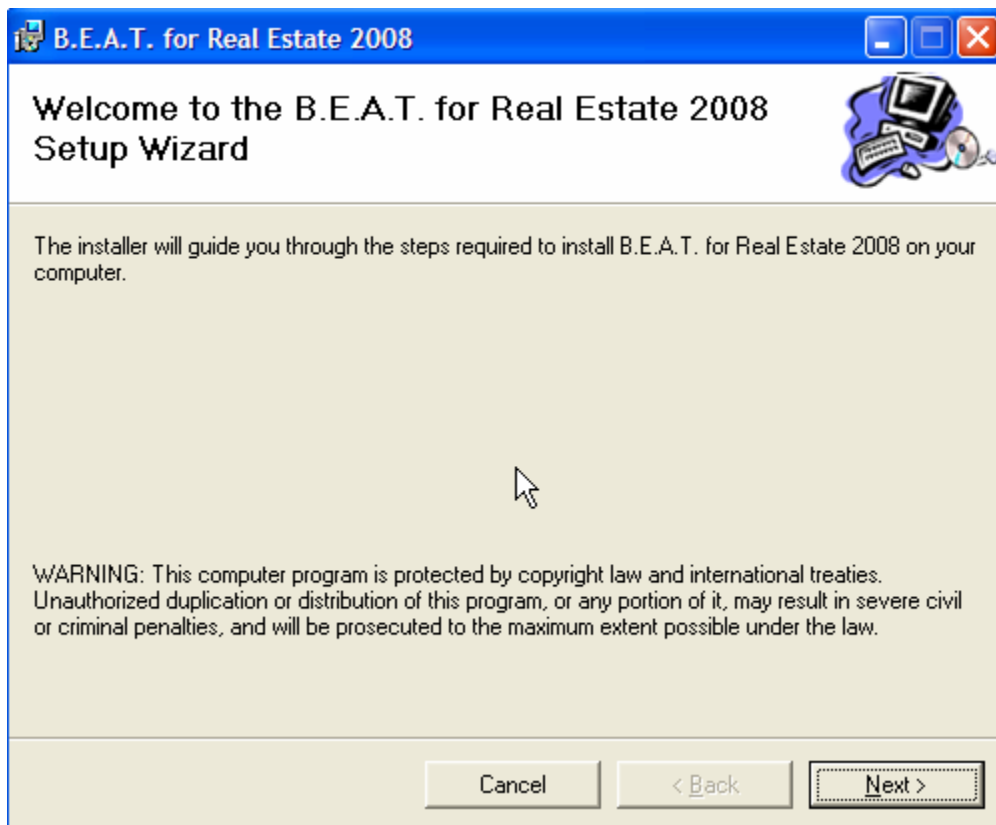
B.E.A.T. for Real Estate 2008

Welcome to the B.E.A.T. for Real Estate 2008 Setup Wizard

The installer will guide you through the steps required to install B.E.A.T. for Real Estate 2008 on your computer.

WARNING: This computer program is protected by copyright law and international treaties. Unauthorized duplication or distribution of this program, or any portion of it, may result in severe civil or criminal penalties, and will be prosecuted to the maximum extent possible under the law.

Cancel

< Back

Next >